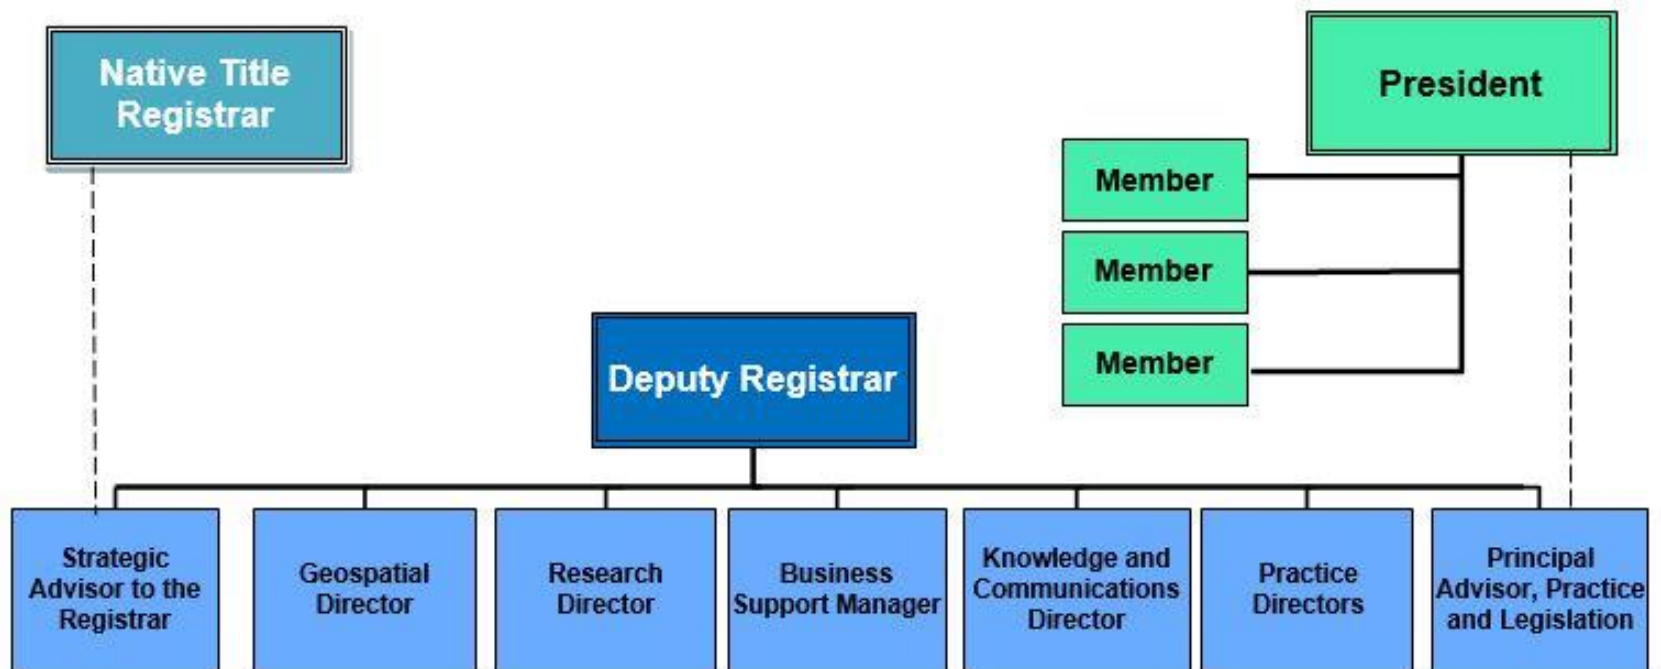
Native Title Registrar

President

Member

Member

Member

Deputy Registrar

Strategic Advisor to the Registrar

Geospatial Director

Research Director

Business Support Manager

Knowledge and Communications Director

Practice Directors

Principal Advisor, Practice and Legislation